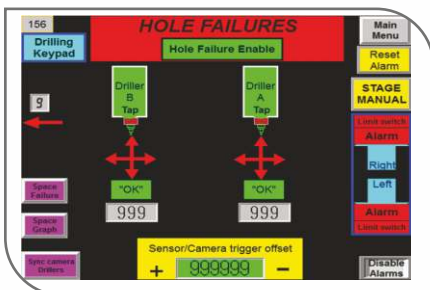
156

Drilling Keypad

HOLE FAILURES

Hole Failure Enable

Main Menu

Reset Alarm

STAGE MANUAL

9

Driller B Tap

Driller A Tap

Limit switch

Alarm

Right

Left

Alarm

Limit switch

"OK"

"OK"

999

999

Space Failure

Space Graph

Sync camera Drillers

Sensor/Camera trigger offset

+ 999999 −

Disable Alarms